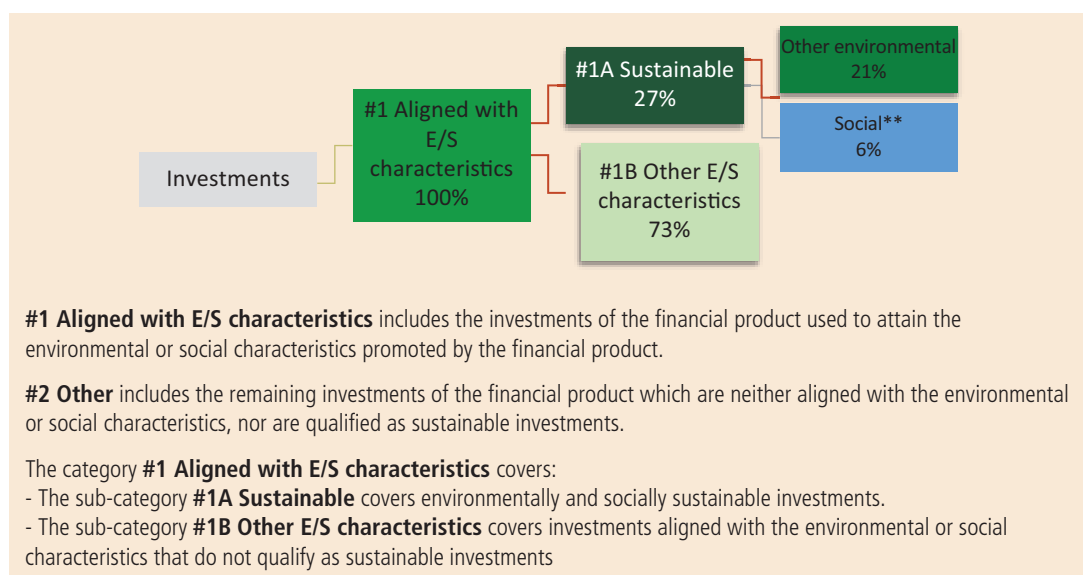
Investments

#1 Aligned with E/S characteristics 100%

#1A Sustainable 27%

#1B Other E/S characteristics 73%

Other environmental 21%

Social** 6%

**#1 Aligned with E/S characteristics** includes the investments of the financial product used to attain the environmental or social characteristics promoted by the financial product.

**#2 Other** includes the remaining investments of the financial product which are neither aligned with the environmental or social characteristics, nor are qualified as sustainable investments.

The category **#1 Aligned with E/S characteristics** covers:
- The sub-category **#1A Sustainable** covers environmentally and socially sustainable investments.
- The sub-category **#1B Other E/S characteristics** covers investments aligned with the environmental or social characteristics that do not qualify as sustainable investments